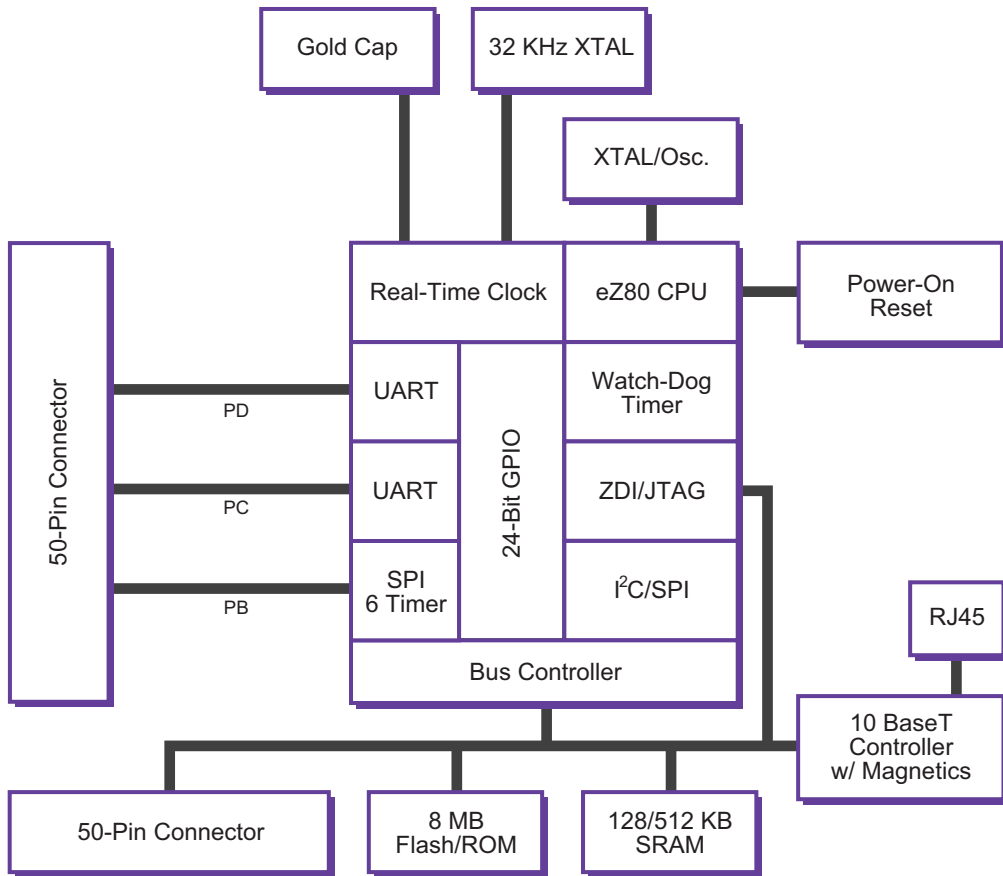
Gold Cap

32 KHz XTAL

XTAL/Osc.

50-Pin Connector

Real-Time Clock

eZ80 CPU

Power-On Reset

UART

24-Bit GPIO

Watch-Dog Timer

PD

UART

ZDI/JTAG

PC

SPI 6 Timer

$I^2C$/SPI

PB

RJ45

Bus Controller

10 BaseT Controller w/ Magnetics

50-Pin Connector

8 MB Flash/ROM

128/512 KB SRAM